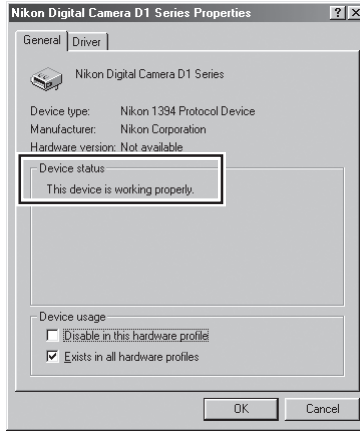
Nikon Digital Camera D1 Series Properties

?

General | Driver

Nikon Digital Camera D1 Series

Device type: Nikon 1394 Protocol Device
Manufacturer: Nikon Corporation
Hardware version: Not available

Device status
This device is working properly.

Device usage
☐ Disable in this hardware profile
☑ Exists in all hardware profiles

OK Cancel